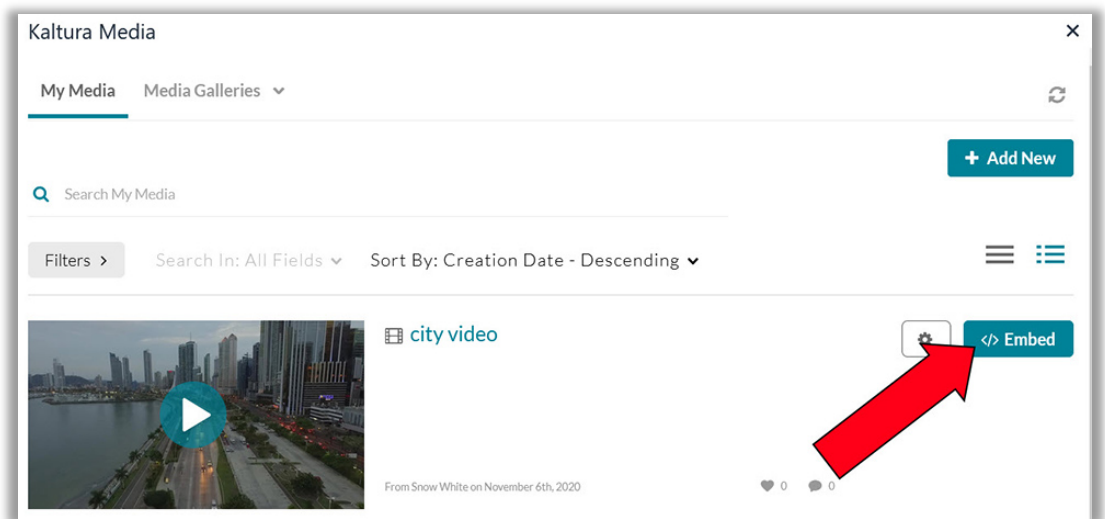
Kaltura Media

×

My Media

Media Galleries

+ Add New

Search My Media

Filters >

Search In: All Fields

Sort By: Creation Date - Descending

city video

</> Embed

From Snow White on November 6th, 2020

0

0